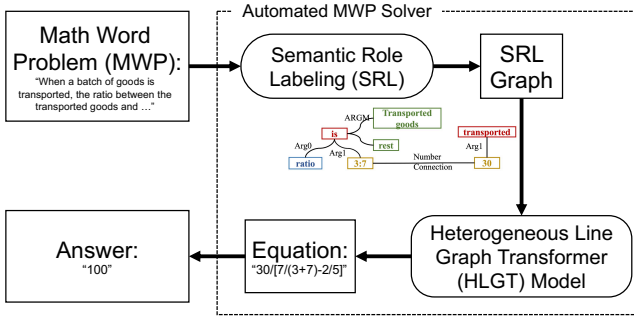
Math Word Problem (MWP):
"When a batch of goods is transported, the ratio between the transported goods and ..."

Automated MWP Solver

Semantic Role Labeling (SRL)

SRL Graph

ARGM

Transported goods

is

rest

transported

Arg0

Arg1

Arg1

Number Connection

ratio

3:7

30

Heterogeneous Line Graph Transformer (HLGT) Model

Equation:
"30/[7/(3+7)-2/5]"

Answer:
"100"